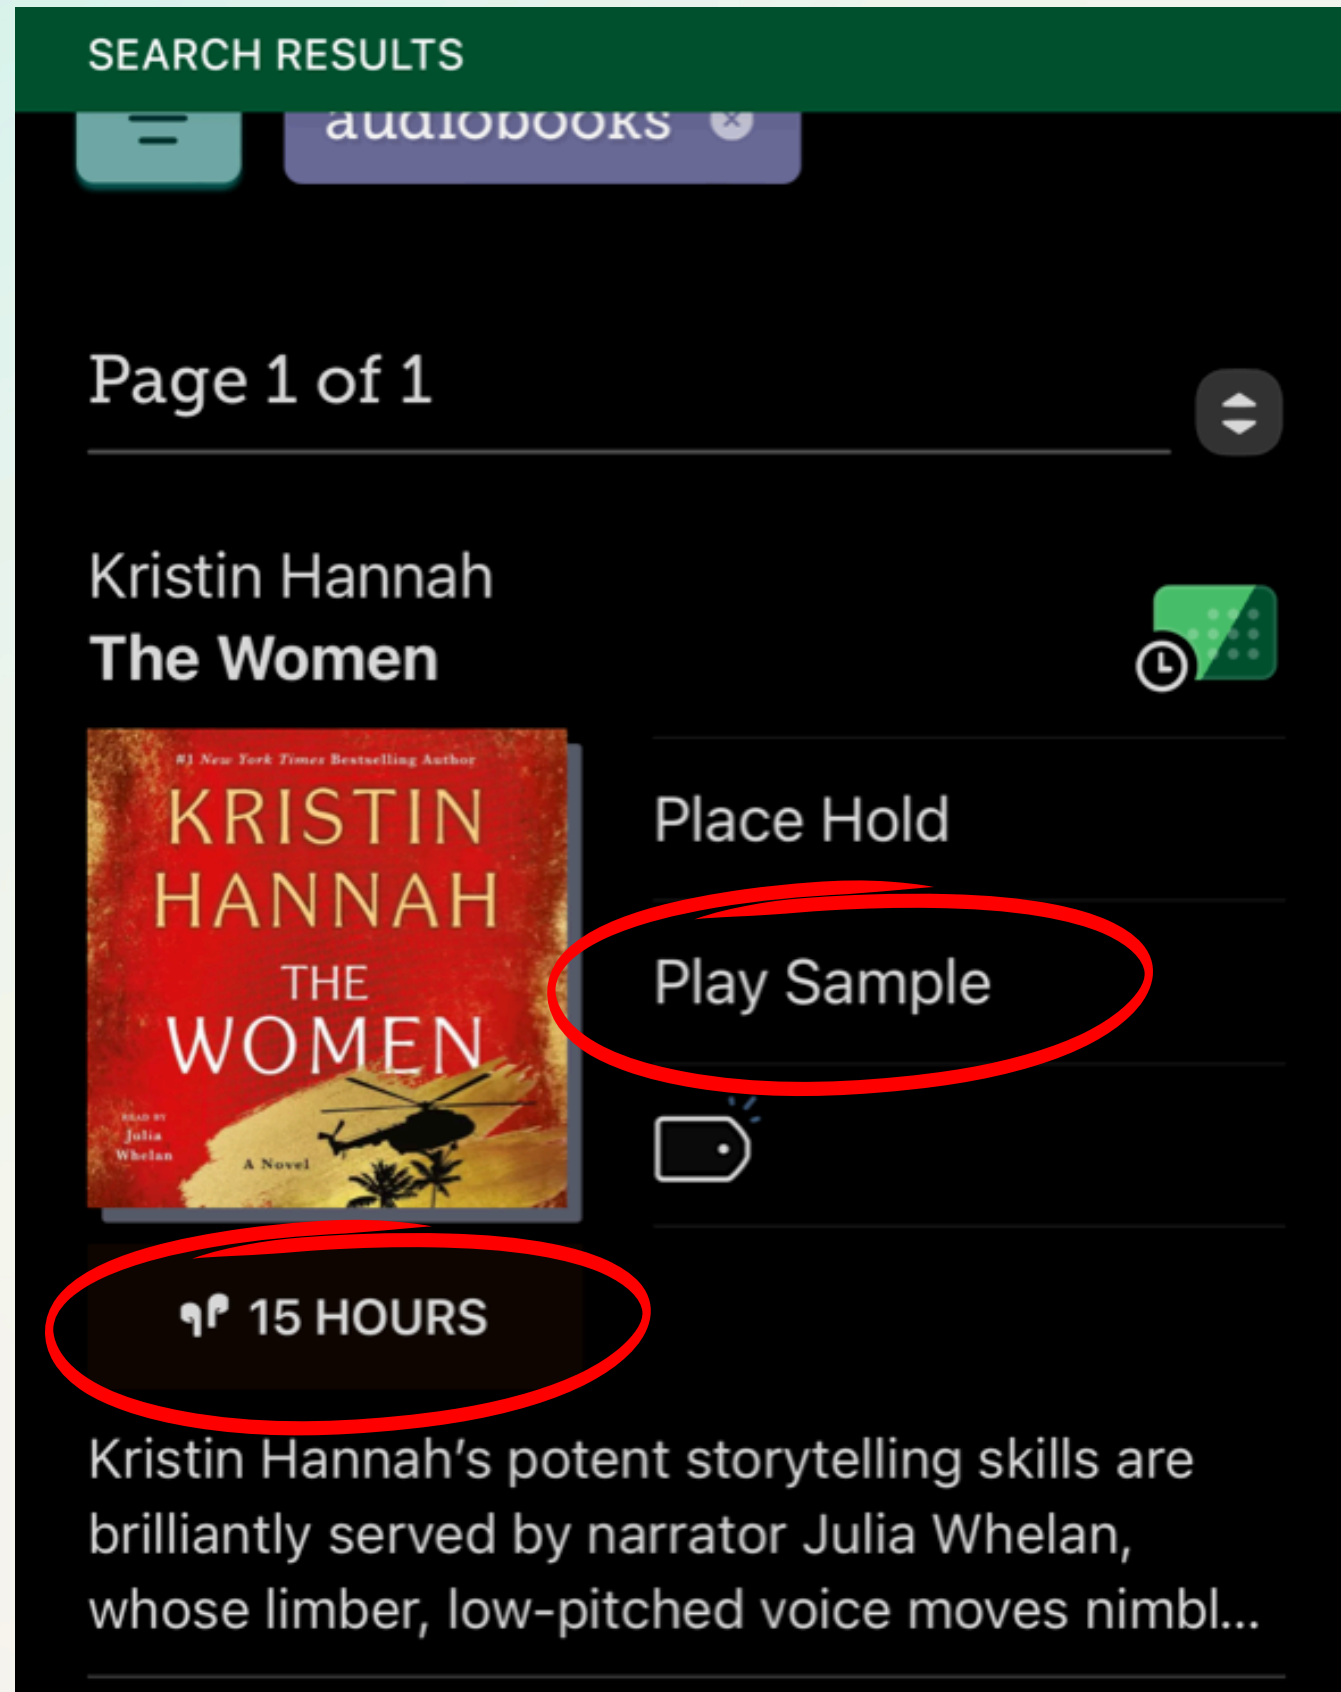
SEARCH RESULTS

audiobooks

Page 1 of 1

Kristin Hannah
The Women

#1 New York Times Bestselling Author
KRISTIN HANNAH
THE WOMEN
READ BY Julia Whelan
A Novel

Place Hold

Play Sample

15 HOURS

Kristin Hannah's potent storytelling skills are brilliantly served by narrator Julia Whelan, whose limber, low-pitched voice moves nimbl...